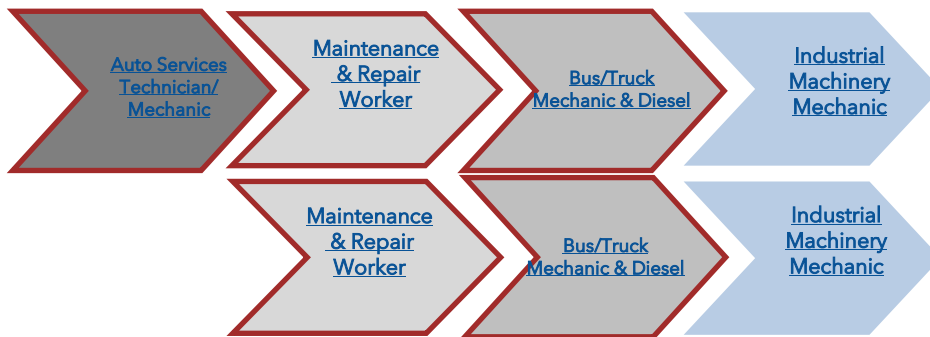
Auto Services Technician/ Mechanic

Maintenance & Repair Worker

Bus/Truck Mechanic & Diesel

Industrial Machinery Mechanic

Maintenance & Repair Worker

Bus/Truck Mechanic & Diesel

Industrial Machinery Mechanic